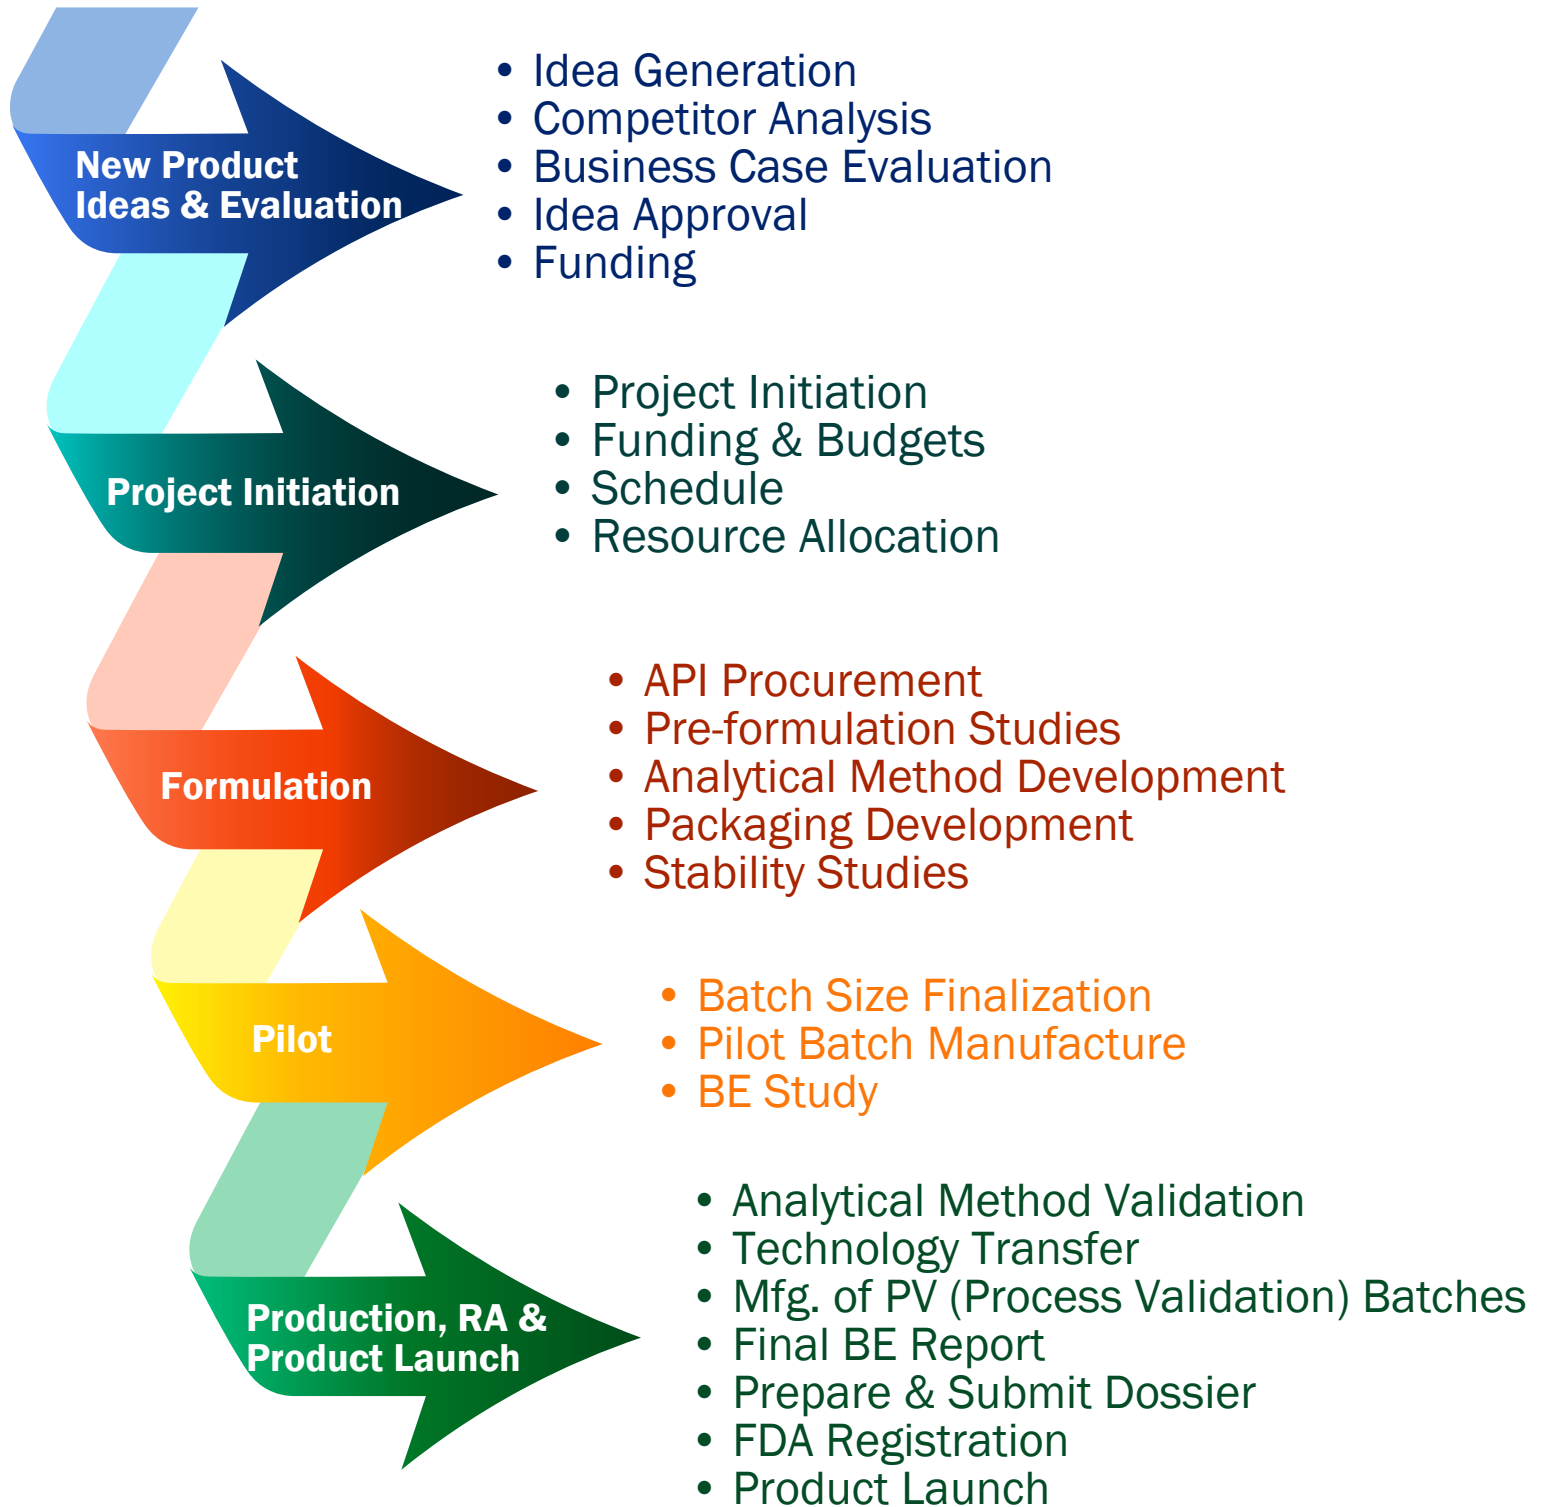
New Product Ideas & Evaluation

- Idea Generation
- Competitor Analysis
- Business Case Evaluation
- Idea Approval
- Funding

Project Initiation

- Project Initiation
- Funding & Budgets
- Schedule
- Resource Allocation

Formulation

- API Procurement
- Pre-formulation Studies
- Analytical Method Development
- Packaging Development
- Stability Studies

Pilot

- Batch Size Finalization
- Pilot Batch Manufacture
- BE Study

Production, RA & Product Launch

- Analytical Method Validation
- Technology Transfer
- Mfg. of PV (Process Validation) Batches
- Final BE Report
- Prepare & Submit Dossier
- FDA Registration
- Product Launch